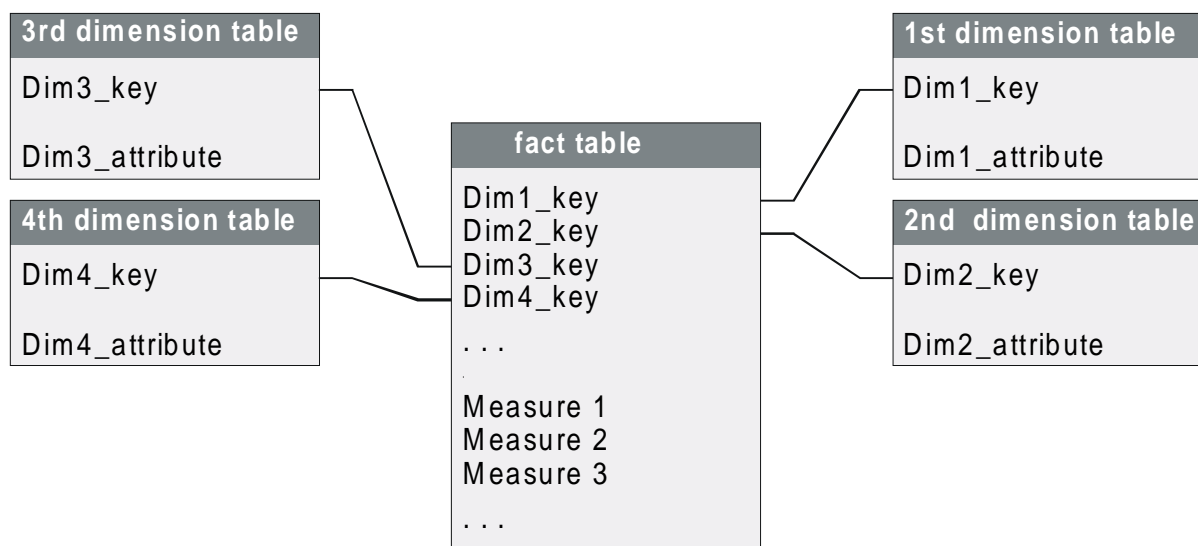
3rd dimension table
Dim3_key
Dim3_attribute

4th dimension table
Dim4_key
Dim4_attribute

fact table
Dim1_key
Dim2_key
Dim3_key
Dim4_key
. . .
Measure 1
Measure 2
Measure 3
. . .

1st dimension table
Dim1_key
Dim1_attribute

2nd dimension table
Dim2_key
Dim2_attribute